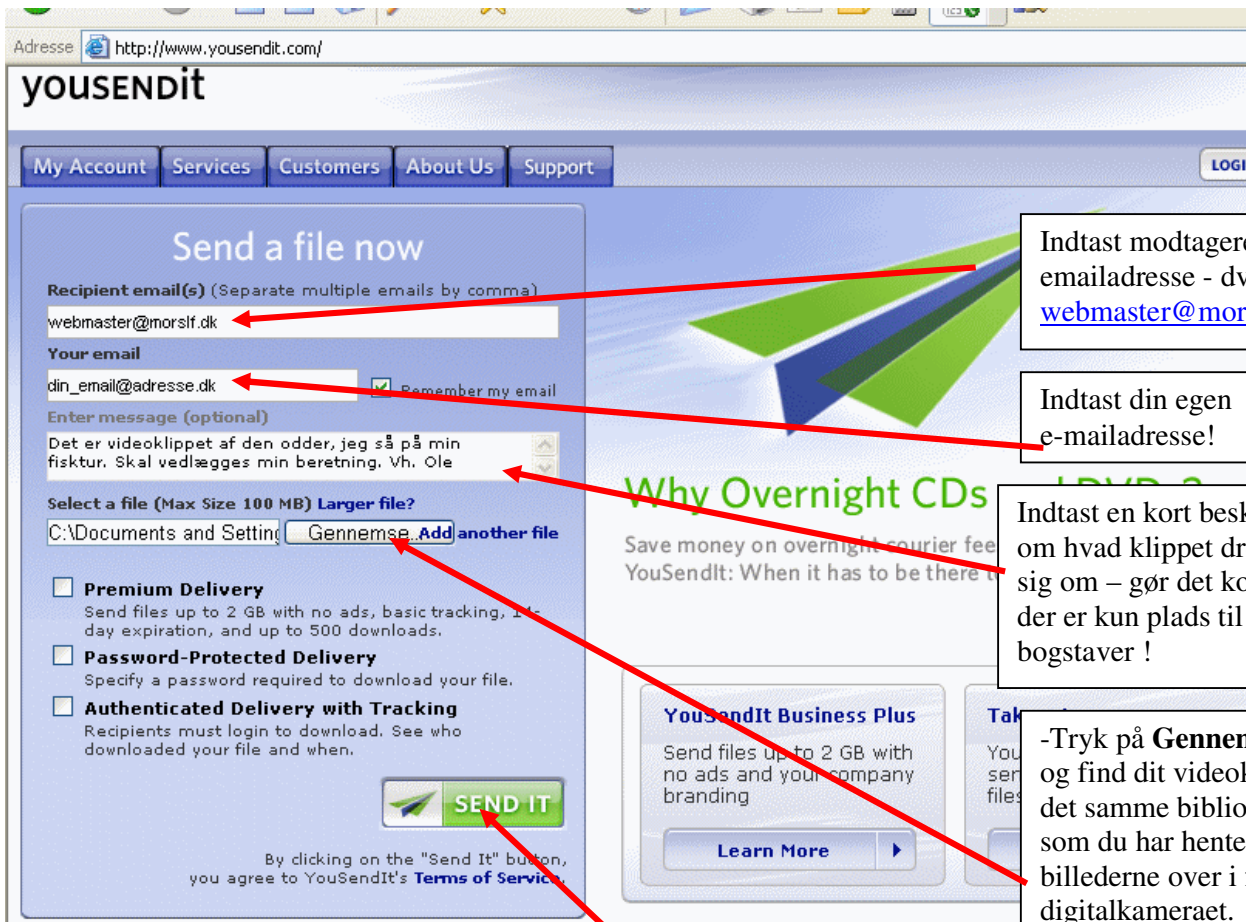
Adresse http://www.yousendit.com/

YOUSENDIT

My Account | Services | Customers | About Us | Support

LOGI

Send a file now

Recipient email(s) (Separate multiple emails by comma)

webmaster@morslf.dk

Your email

din_email@adresse.dk

Remember my email

Enter message (optional)

Det er videoklippet af den odder, jeg så på min fisktur. Skal vedlægges min beretning. Vh. Ole

Select a file (Max Size 100 MB) Larger file?

C:\Documents and Setting

Gennemse... Add another file

Premium Delivery
Send files up to 2 GB with no ads, basic tracking, 14-day expiration, and up to 500 downloads.

Password-Protected Delivery
Specify a password required to download your file.

Authenticated Delivery with Tracking
Recipients must login to download. See who downloaded your file and when.

SEND IT

By clicking on the "Send It" button, you agree to YouSendIt's Terms of Service.

Why Overnight CDs

Save money on overnight courier fee
YouSendIt: When it has to be there t

YouSendIt Business Plus
Send files up to 2 GB with no ads and your company branding

Learn More

Tak
You
ser
files

Indtast modtager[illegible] emailadresse - dv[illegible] webmaster@mor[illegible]

Indtast din egen e-mailadresse!

Indtast en kort besk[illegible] om hvad klippet dr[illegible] sig om – gør det ko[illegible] der er kun plads til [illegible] bogstaver !

-Tryk på Gennem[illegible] og find dit videok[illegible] det samme biblio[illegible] som du har hente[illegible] billederne over i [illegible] digitalkameraet.